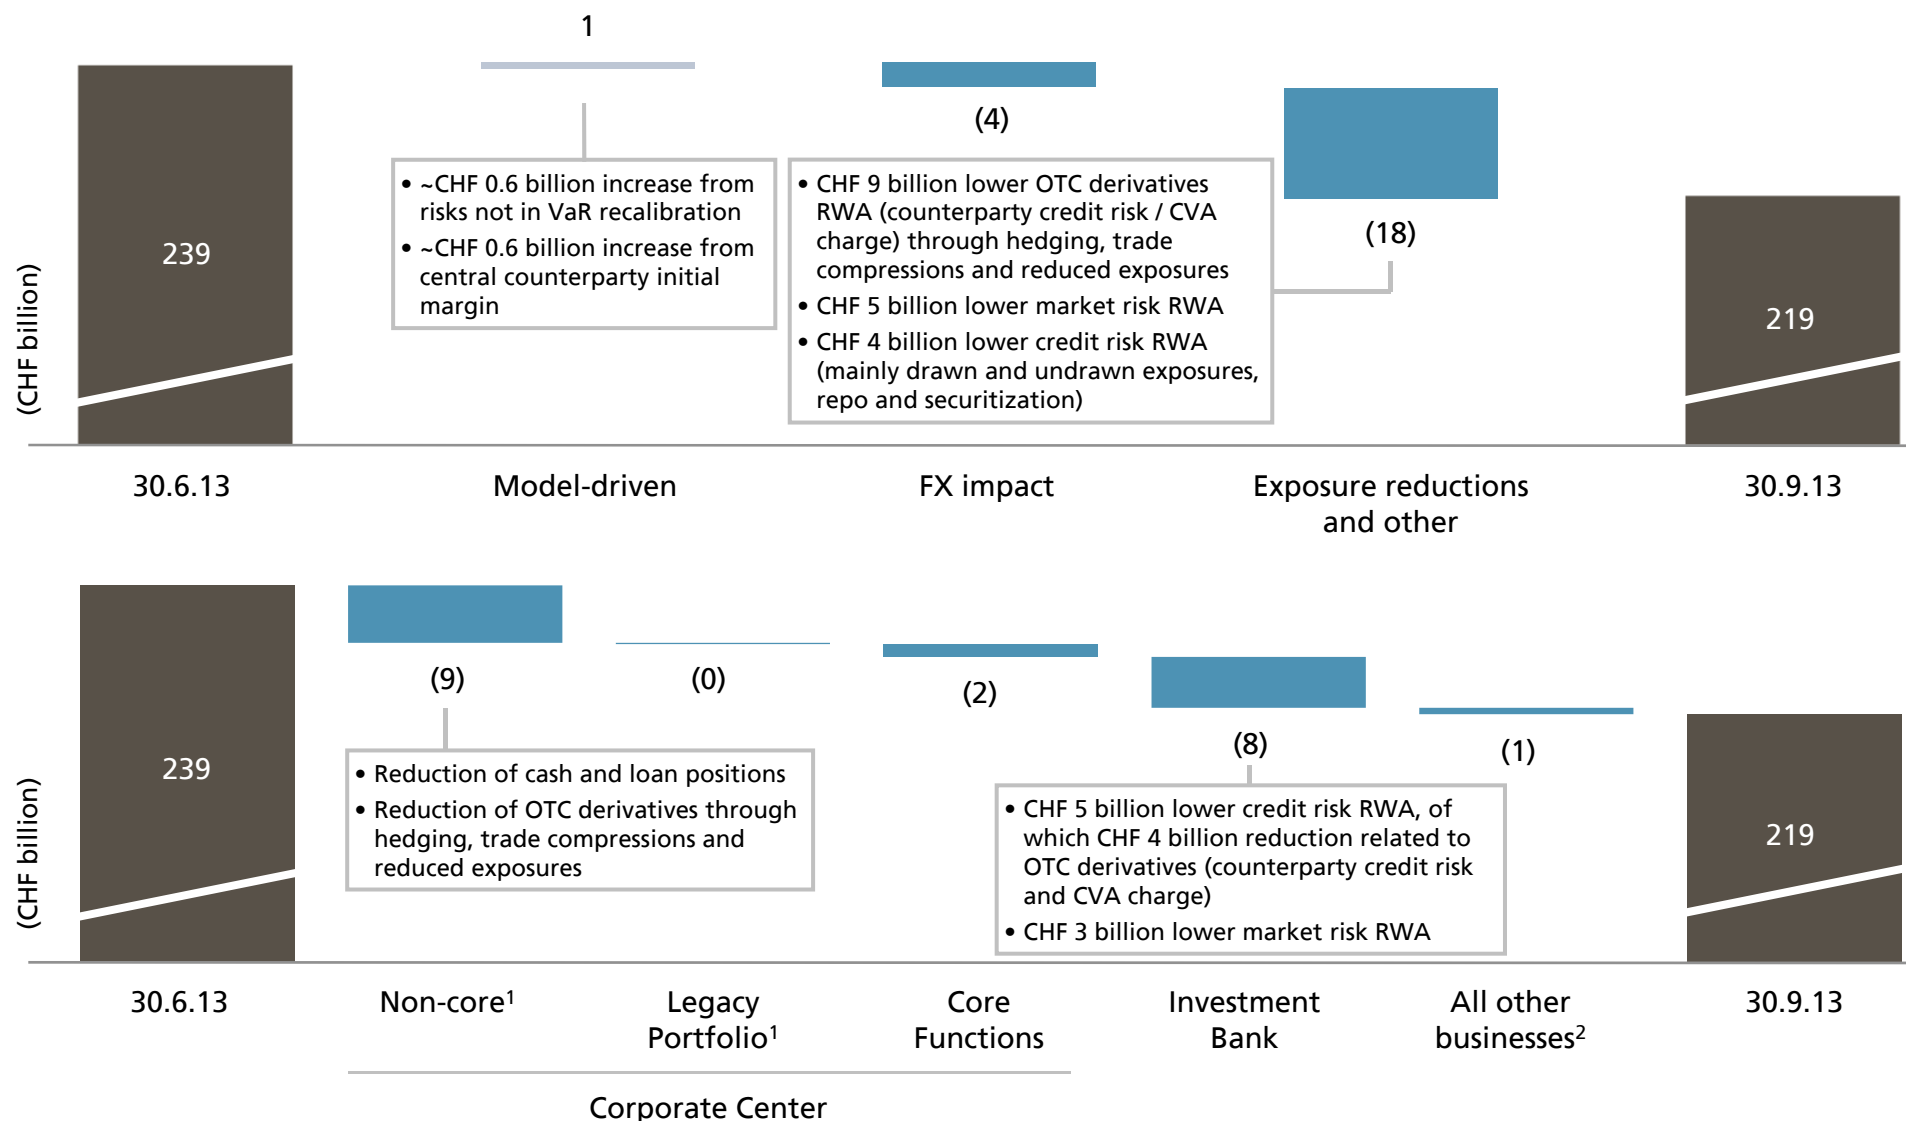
(CHF billion)

239

1

• ~CHF 0.6 billion increase from risks not in VaR recalibration
• ~CHF 0.6 billion increase from central counterparty initial margin

(4)

• CHF 9 billion lower OTC derivatives RWA (counterparty credit risk / CVA charge) through hedging, trade compressions and reduced exposures
• CHF 5 billion lower market risk RWA
• CHF 4 billion lower credit risk RWA (mainly drawn and undrawn exposures, repo and securitization)

(18)

219

30.6.13

Model-driven

FX impact

Exposure reductions and other

30.9.13

(CHF billion)

239

(9)

• Reduction of cash and loan positions
• Reduction of OTC derivatives through hedging, trade compressions and reduced exposures

(0)

(2)

(8)

• CHF 5 billion lower credit risk RWA, of which CHF 4 billion reduction related to OTC derivatives (counterparty credit risk and CVA charge)
• CHF 3 billion lower market risk RWA

(1)

219

30.6.13

Non-core$^1$

Legacy Portfolio$^1$

Core Functions

Investment Bank

All other businesses$^2$

30.9.13

Corporate Center